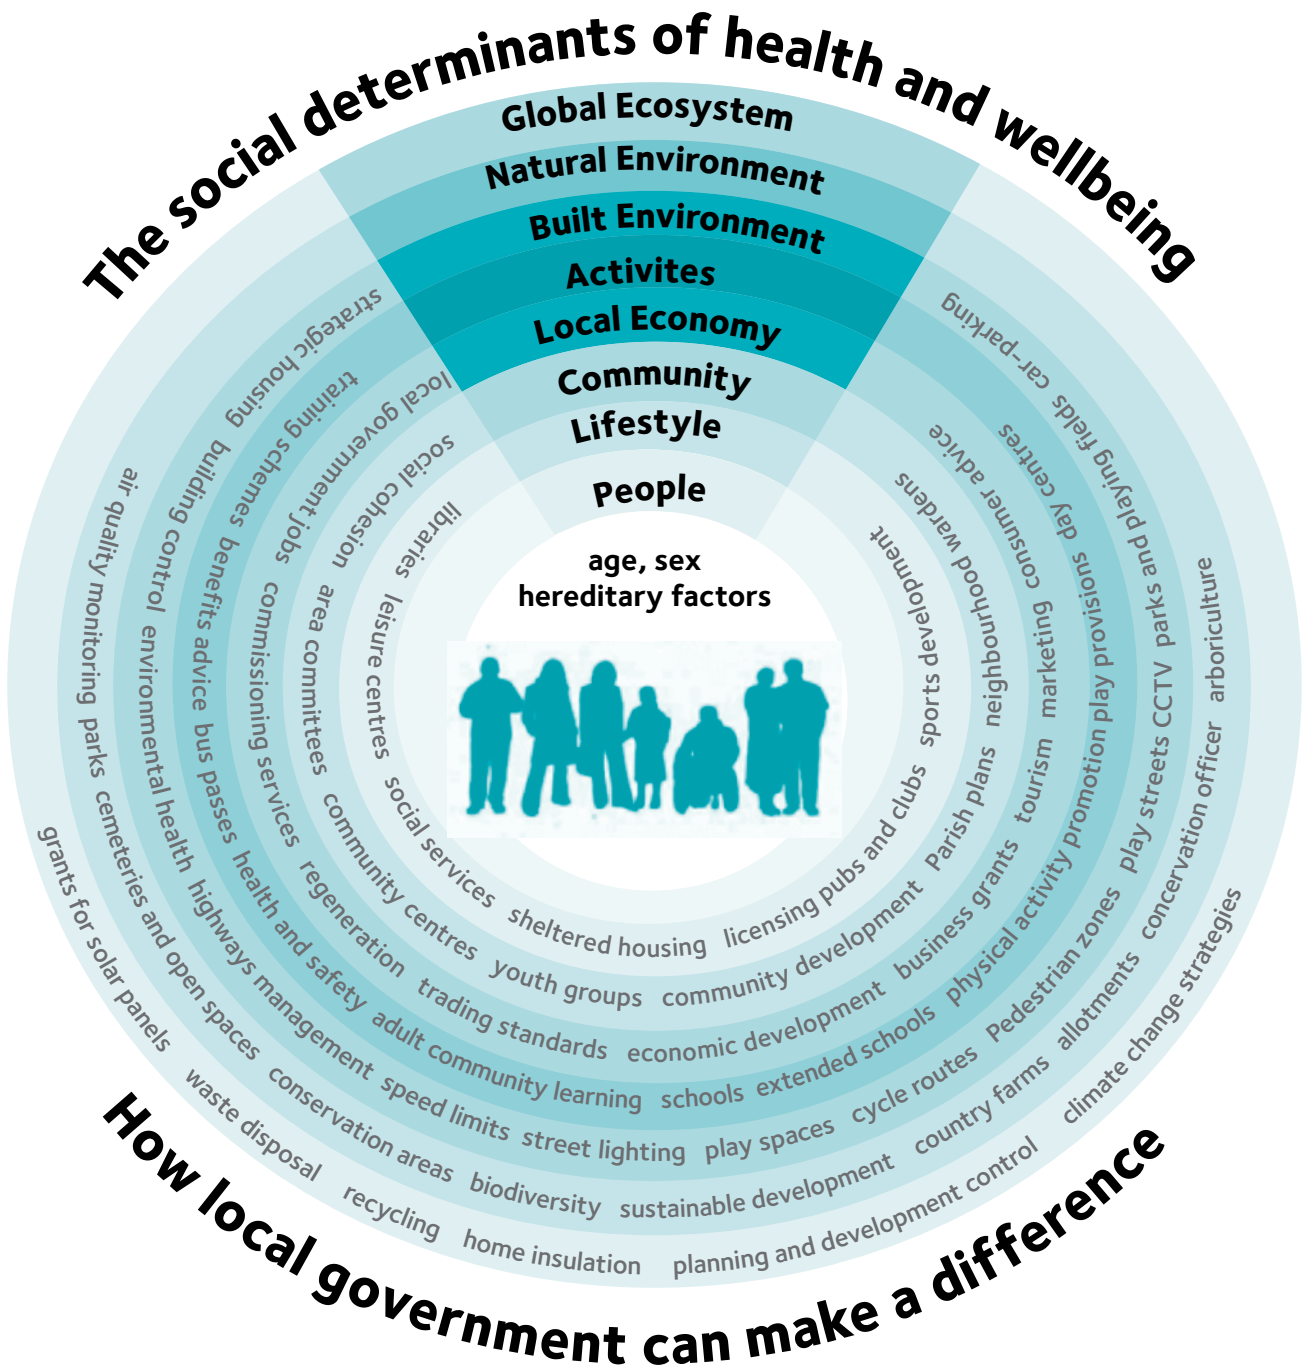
The social determinants of health and wellbeing

Global Ecosystem
Natural Environment
Built Environment
Activites
Local Economy
Community
Lifestyle
People

age, sex
hereditary factors

libraries
leisure centres
social services
sheltered housing
licensing pubs and clubs
sports development

social cohesion
area committees
community centres
youth groups
community development
Parish plans
neighbourhood wardens

local government jobs
commissioning services
regeneration
trading standards
economic development
business grants
tourism
marketing
consumer advice

training schemes
benefits advice
health and safety
adult community learning
schools
extended schools
physical activity promotion
play provisions
day centres

strategic housing
building control
bus passes
highways management
speed limits
street lighting
play spaces
cycle routes
Pedestrian zones
play streets
CCTV
parks and playing fields
car-parking

environmental health
conservation areas
biodiversity
sustainable development
country farms
allotments
concervation officer
arboriculture

air quality monitoring
parks
cemeteries and open spaces
waste disposal
recycling
home insulation
planning and development control
climate change strategies

grants for solar panels

How local government can make a difference